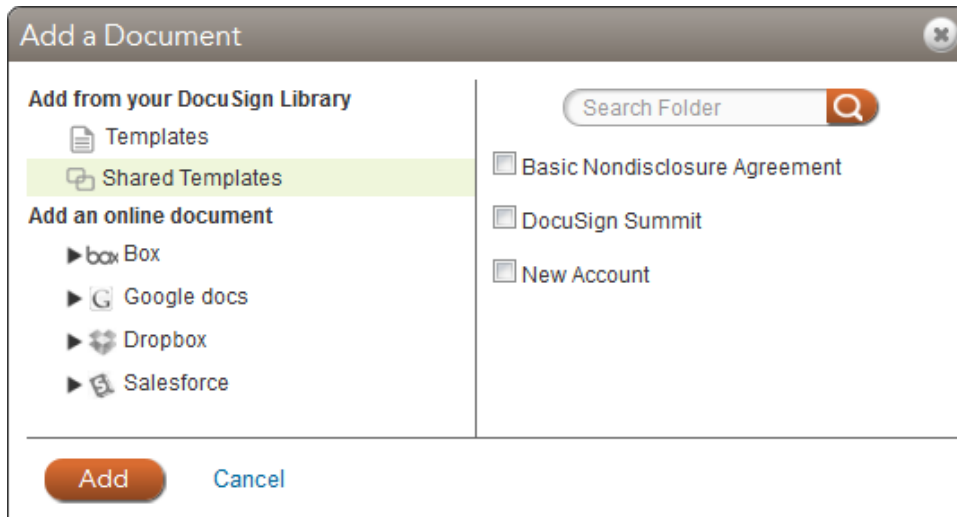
Add a Document

Add from your DocuSign Library
Templates
Shared Templates
Add an online document
box Box
G Google docs
Dropbox
Salesforce

Search Folder

Basic Nondisclosure Agreement
DocuSign Summit
New Account

Add
Cancel